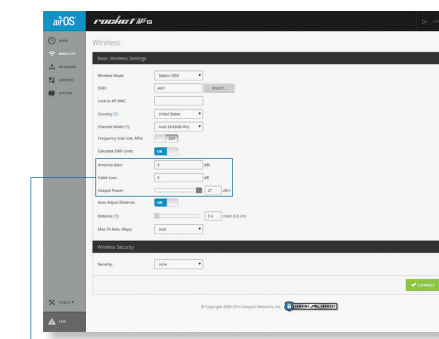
airOS

rocket M

MAIN

WIRELESS

NETWORK

SERVICES

SYSTEM

Wireless

Basic Wireless Settings

Wireless Mode: Station WDS

SSID: ubnt SELECT...

Lock to AP MAC:

Country (?): United States

Channel Width (?): Auto 20/40 MHz

Frequency Scan List, MHz: OFF

Calculate EIRP Limit: ON

Antenna Gain: 0 dBi

Cable Loss: 0 dB

Output Power: 27 dBm

Auto Adjust Distance: ON

Distance (?): 0.4 miles (0.6 km)

Max TX Rate, Mbps: Auto

Wireless Security

Security: none

CHANGE

© Copyright 2006-2014 Ubiquiti Networks, Inc.

TOOLS

LOG